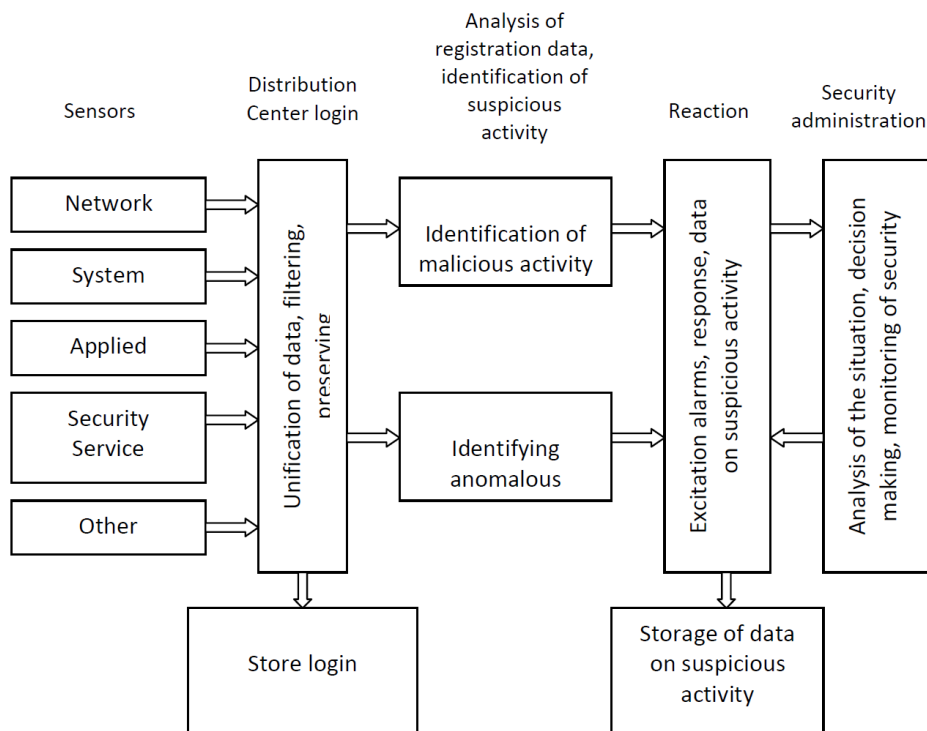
Sensors

Distribution Center login

Analysis of registration data, identification of suspicious activity

Reaction

Security administration

Network

System

Applied

Security Service

Other

Unification of data, filtering, preserving

Identification of malicious activity

Identifying anomalous

Excitation alarms, response, data on suspicious activity

Analysis of the situation, decision making, monitoring of security

Store login

Storage of data on suspicious activity